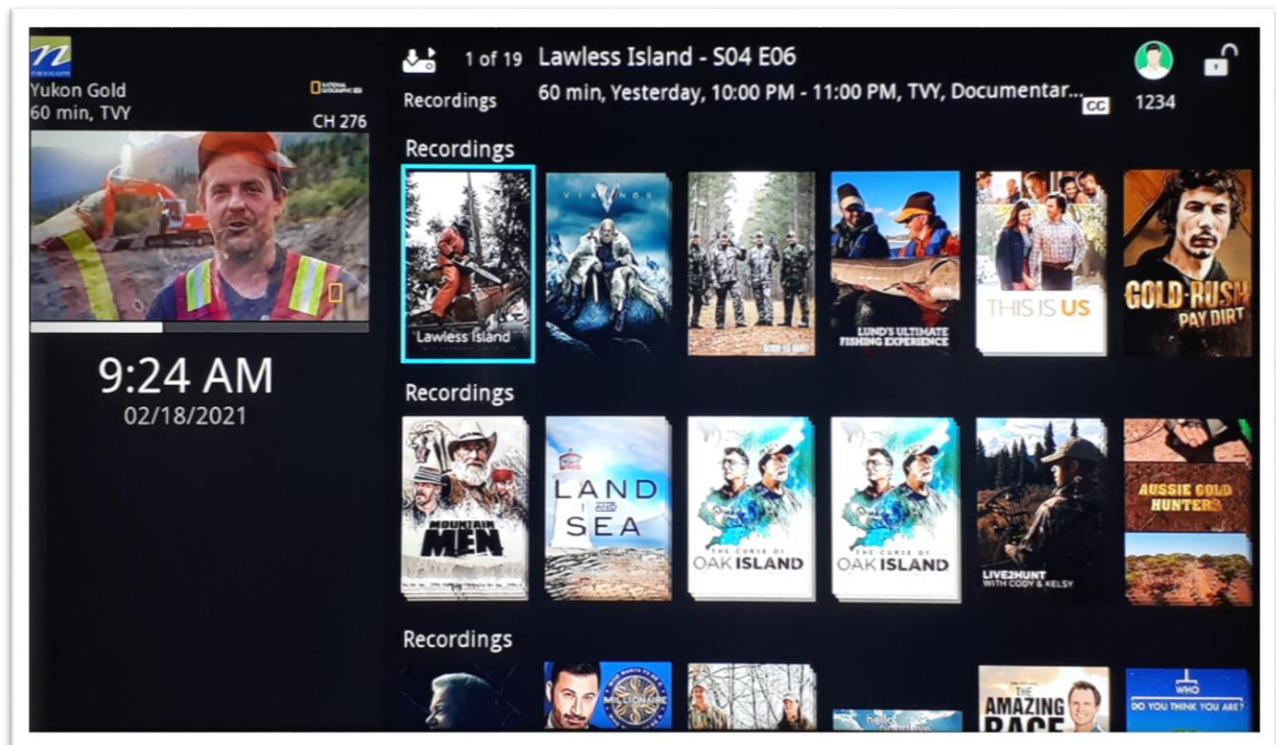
nexicom
Yukon Gold
60 min, TVY
NATIONAL GEOGRAPHIC
CH 276

9:24 AM
02/18/2021

Recordings
1 of 19 Lawless Island - S04 E06
60 min, Yesterday, 10:00 PM - 11:00 PM, TVY, Documentar...
CC
1234

Recordings
Lawless Island
VIKINGS
BORN TO HUNT
LUND'S ULTIMATE FISHING EXPERIENCE
THIS IS US
GOLD RUSH PAY DIRT

Recordings
MOUNTAIN MEN
LAND AND SEA
THE CURSE OF OAK ISLAND
THE CURSE OF OAK ISLAND
LIVE2HUNT WITH CODY & KELSY
AUSSIE GOLD HUNTERS

Recordings
WHO WANTS TO BE A MILLIONAIRE
hello
THE AMAZING RACE
WHO DO YOU THINK YOU ARE?